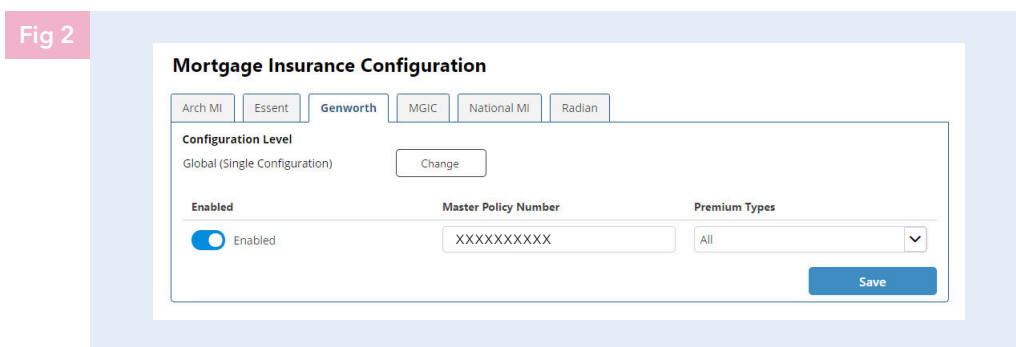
Fig 2

Mortgage Insurance Configuration

Arch MI | Essent | Genworth | MGIC | National MI | Radian

Configuration Level
Global (Single Configuration) Change

| Enabled | Master Policy Number | Premium Types |
|---|---|---|
| Enabled | XXXXXXXXXX | All |

Save